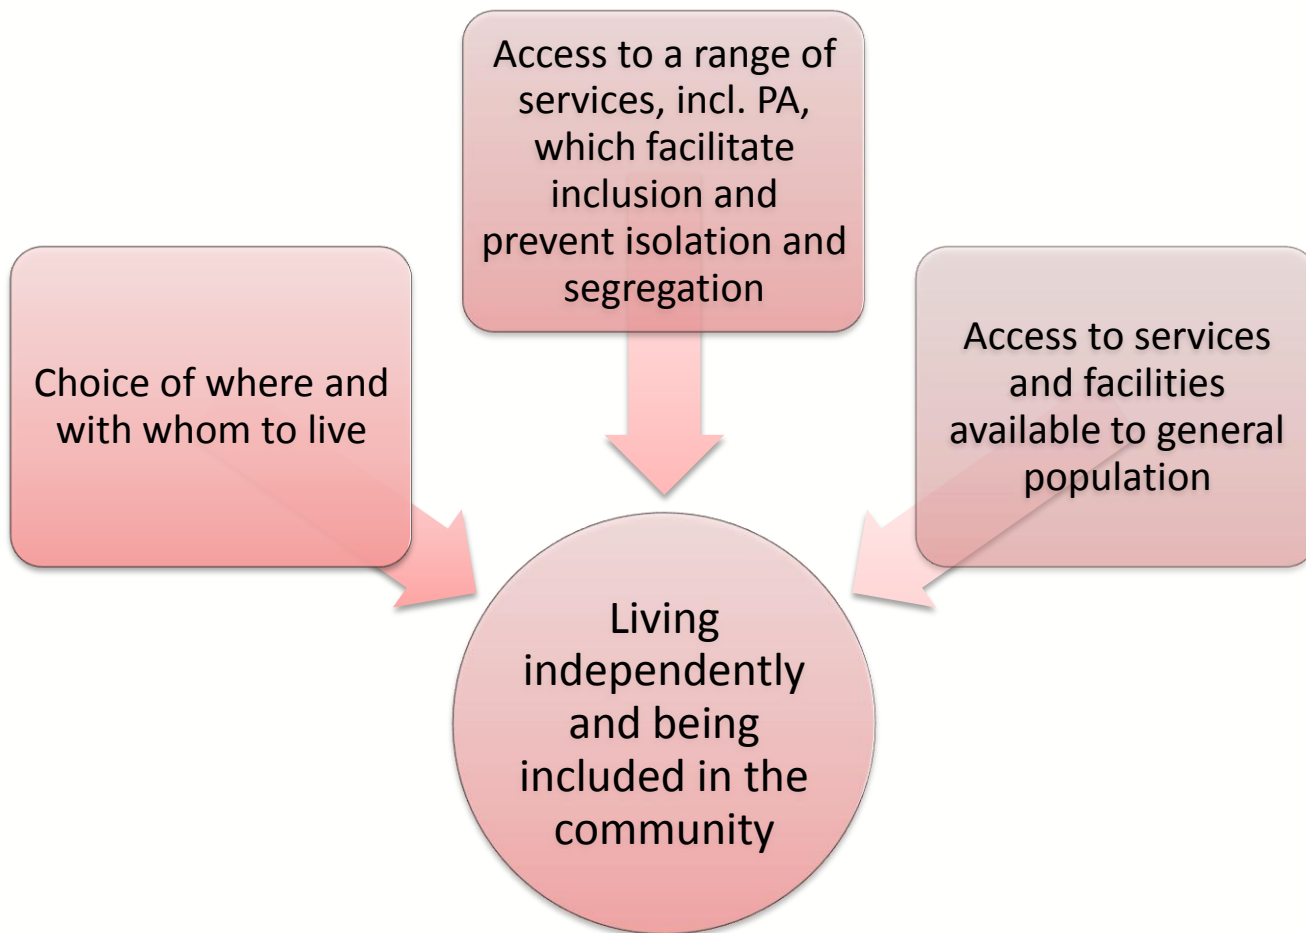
Access to a range of services, incl. PA, which facilitate inclusion and prevent isolation and segregation

Choice of where and with whom to live

Access to services and facilities available to general population

Living independently and being included in the community